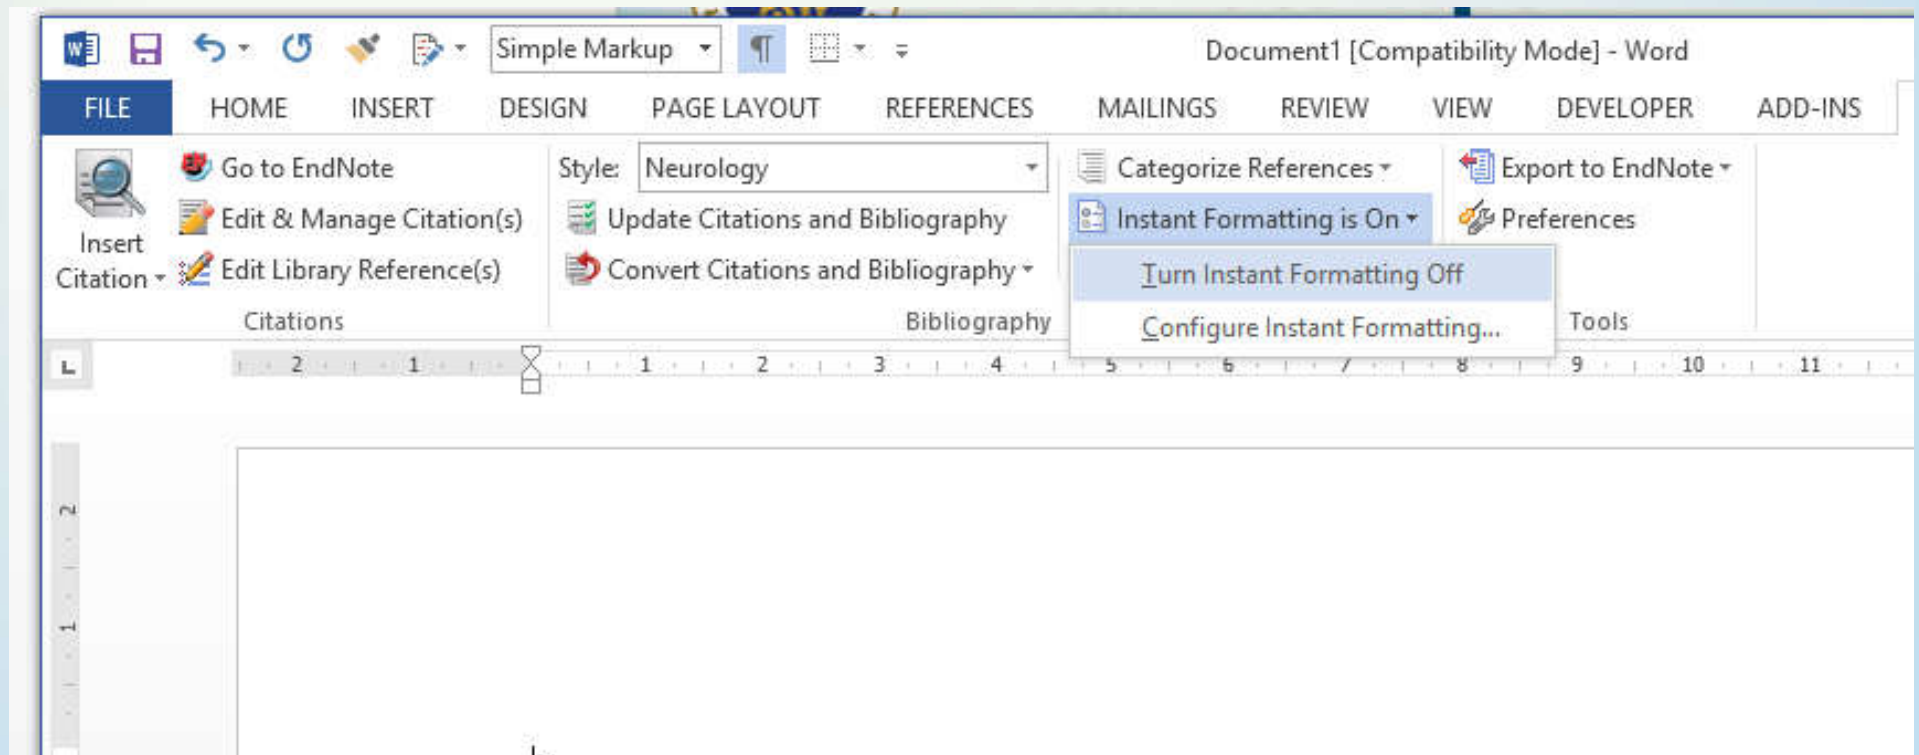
Simple Markup ¶ Document1 [Compatibility Mode] - Word

FILE HOME INSERT DESIGN PAGE LAYOUT REFERENCES MAILINGS REVIEW VIEW DEVELOPER ADD-INS

Insert Citation

Go to EndNote
Edit & Manage Citation(s)
Edit Library Reference(s)

Citations

Style: Neurology
Update Citations and Bibliography
Convert Citations and Bibliography

Bibliography

Categorize References
Instant Formatting is On
Turn Instant Formatting Off
Configure Instant Formatting...

Export to EndNote
Preferences

Tools

2 1 1 2 3 4 5 6 7 8 9 10 11

2
1